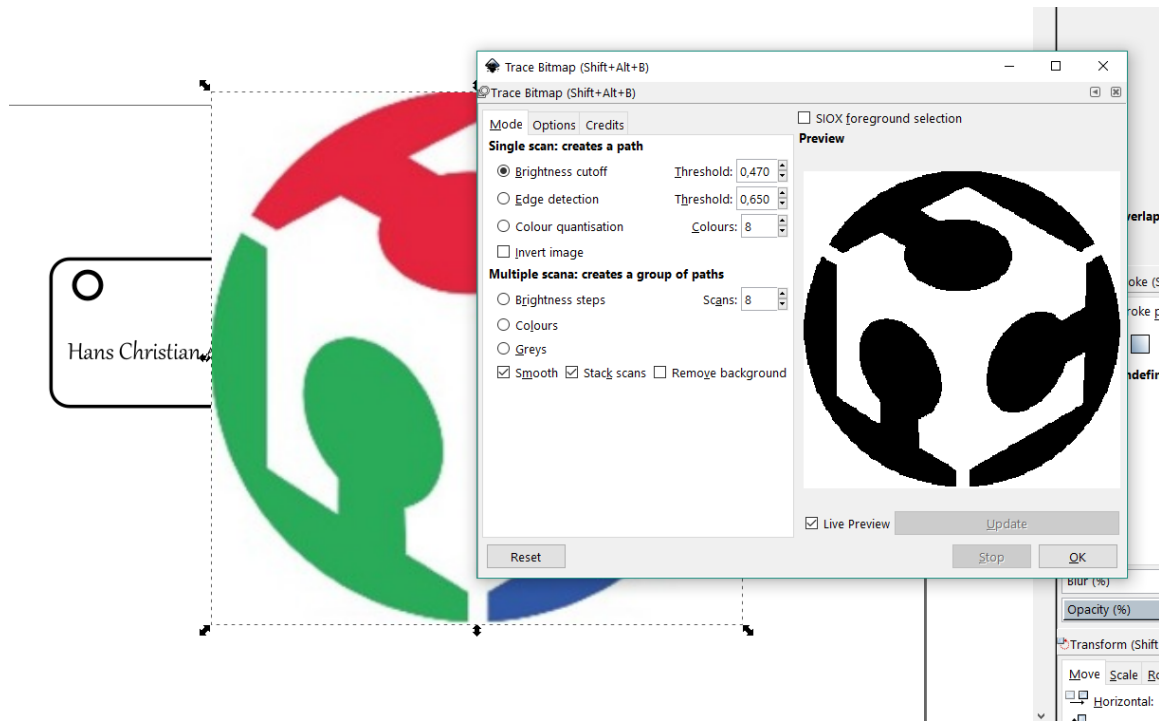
Hans Christian

Trace Bitmap (Shift+Alt+B)

Trace Bitmap (Shift+Alt+B)

Mode Options Credits

Single scan: creates a path

Brightness cutoff Threshold: 0,470

Edge detection Threshold: 0,650

Colour quantisation Colours: 8

Invert image

Multiple scana: creates a group of paths

Brightness steps Scans: 8

Colours

Greys

Smooth Stack scans Remove background

SIOX foreground selection

Preview

Live Preview Update

Reset Stop OK

verlap

oke (S

roke p

ndefir

Blur (%)

Opacity (%)

Transform (Shift

Move Scale Ro

Horizontal: